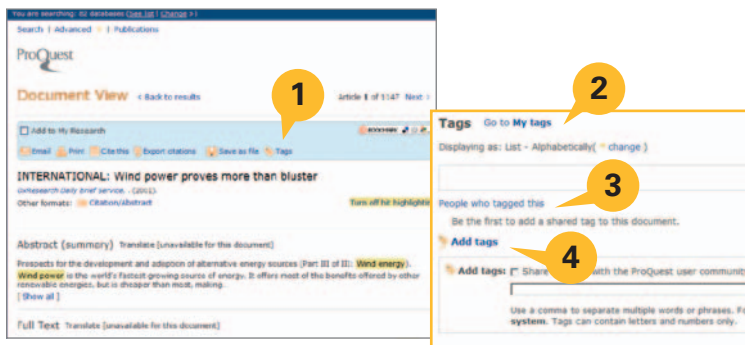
You are searching: 82 databases (See list | Change)

Search | Advanced | Publications

ProQuest

Document View « Back to results

Article 1 of 1147 Next »

1

Add to My Research

BOOKMARK

Email Print Cite this Export citations Save as file Tags

INTERNATIONAL: Wind power proves more than bluster

Oxfordresearch Daily brief service. . (2011).

Other formats: Citation/Abstract

Turn off hit highlighting

Abstract (summary) Translate [unavailable for this document]

Prospects for the development and adoption of alternative energy sources (Part III of III: Wind energy). Wind power is the world's fastest growing source of energy. It offers most of the benefits offered by other renewable energies, but is cheaper than most, making.

[ Show all ]

Full Text Translate [unavailable for this document]

2

Tags Go to My tags

Displaying as: List - Alphabetically ( change )

3

People who tagged this

Be the first to add a shared tag to this document.

Add tags

4

Add tags: Share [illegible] with the ProQuest user communit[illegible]

Use a comma to separate multiple words or phrases. F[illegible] system. Tags can contain letters and numbers only.